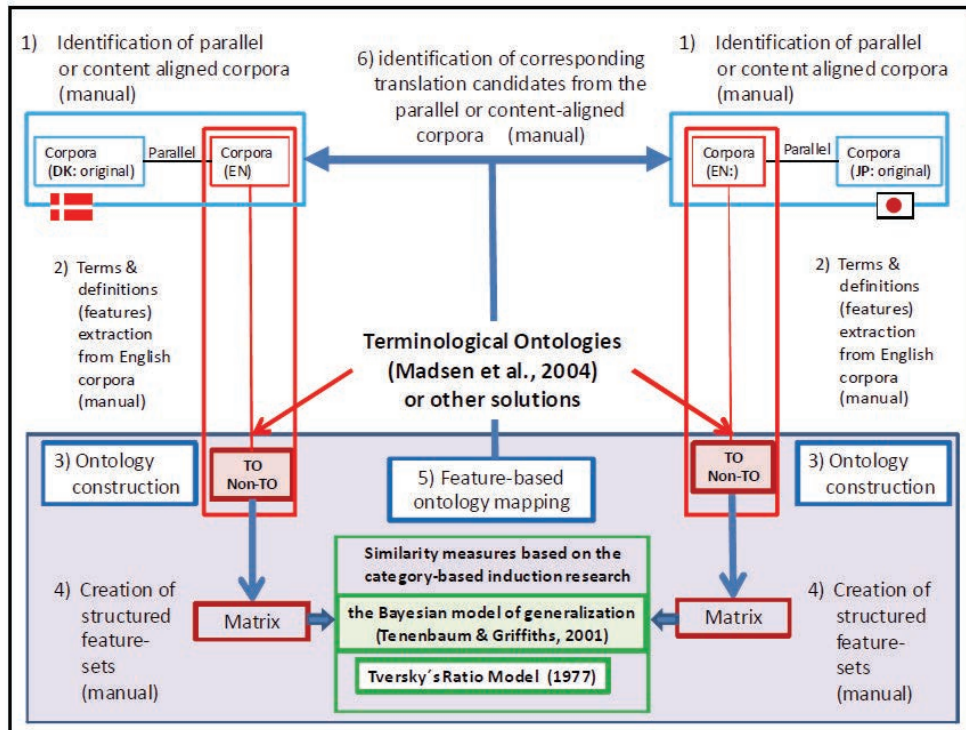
1) Identification of parallel or content aligned corpora (manual)

6) identification of corresponding translation candidates from the parallel or content-aligned corpora (manual)

1) Identification of parallel or content aligned corpora (manual)

Corpora (DK: original)

Parallel

Corpora (EN)

Corpora (EN:)

Parallel

Corpora (JP: original)

2) Terms & definitions (features) extraction from English corpora (manual)

Terminological Ontologies (Madsen et al., 2004) or other solutions

2) Terms & definitions (features) extraction from English corpora (manual)

3) Ontology construction

TO Non-TO

5) Feature-based ontology mapping

TO Non-TO

3) Ontology construction

Similarity measures based on the category-based induction research

4) Creation of structured feature-sets (manual)

Matrix

the Bayesian model of generalization (Tenenbaum & Griffiths, 2001)

Matrix

4) Creation of structured feature-sets (manual)

Tversky´s Ratio Model (1977)